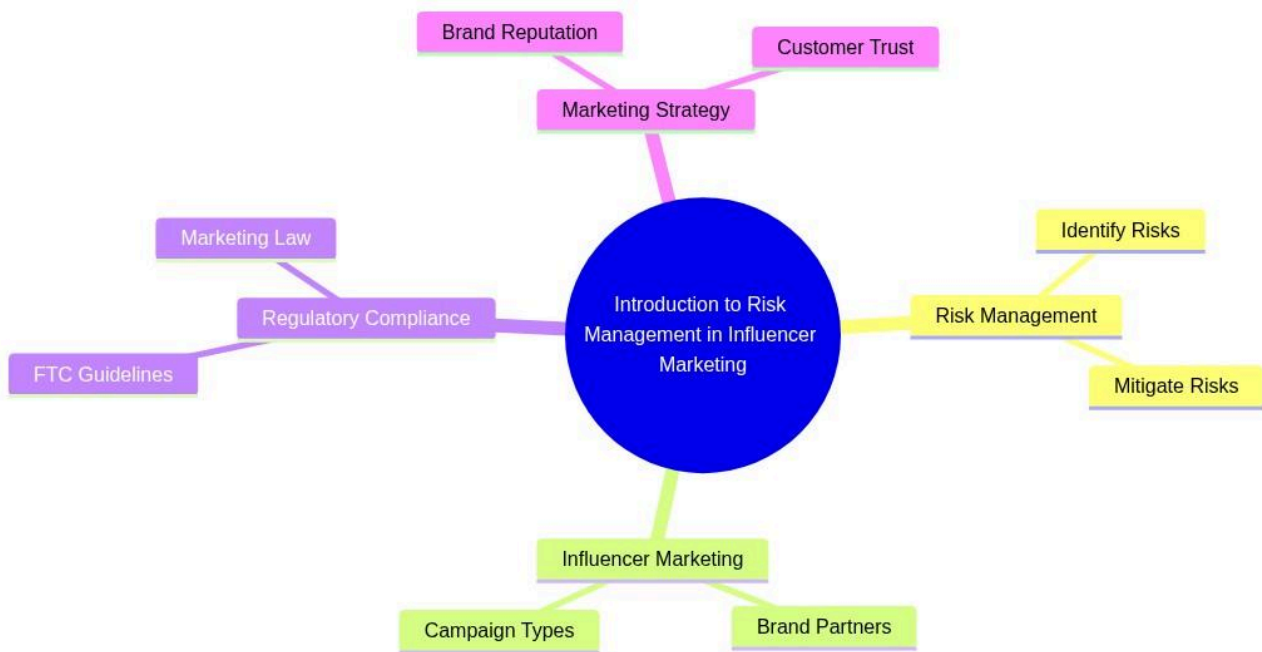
Introduction to Risk Management in Influencer Marketing

Marketing Strategy

Brand Reputation

Customer Trust

Risk Management

Identify Risks

Mitigate Risks

Influencer Marketing

Campaign Types

Brand Partners

Regulatory Compliance

Marketing Law

FTC Guidelines